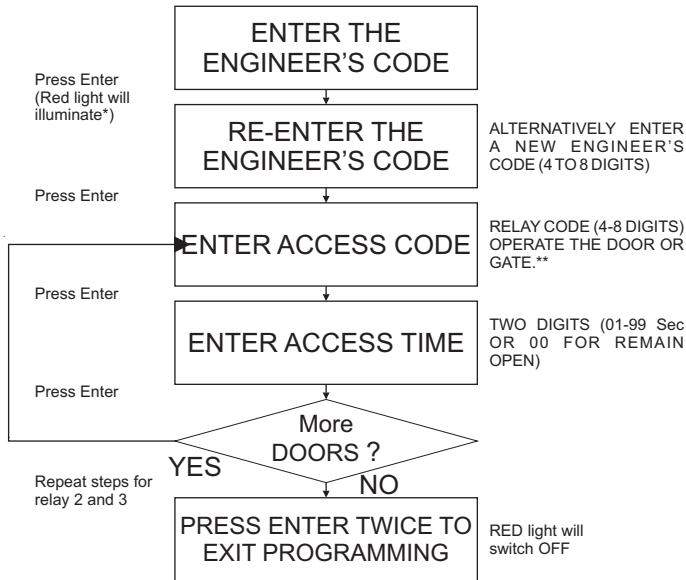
ENTER THE ENGINEER'S CODE

Press Enter (Red light will illuminate*)

RE-ENTER THE ENGINEER'S CODE

ALTERNATIVELY ENTER A NEW ENGINEER'S CODE (4 TO 8 DIGITS)

Press Enter

ENTER ACCESS CODE

RELAY CODE (4-8 DIGITS) OPERATE THE DOOR OR GATE.**

Press Enter

ENTER ACCESS TIME

TWO DIGITS (01-99 Sec OR 00 FOR REMAIN OPEN)

Press Enter

More DOORS ?

YES

NO

Repeat steps for relay 2 and 3

PRESS ENTER TWICE TO EXIT PROGRAMMING

RED light will switch OFF